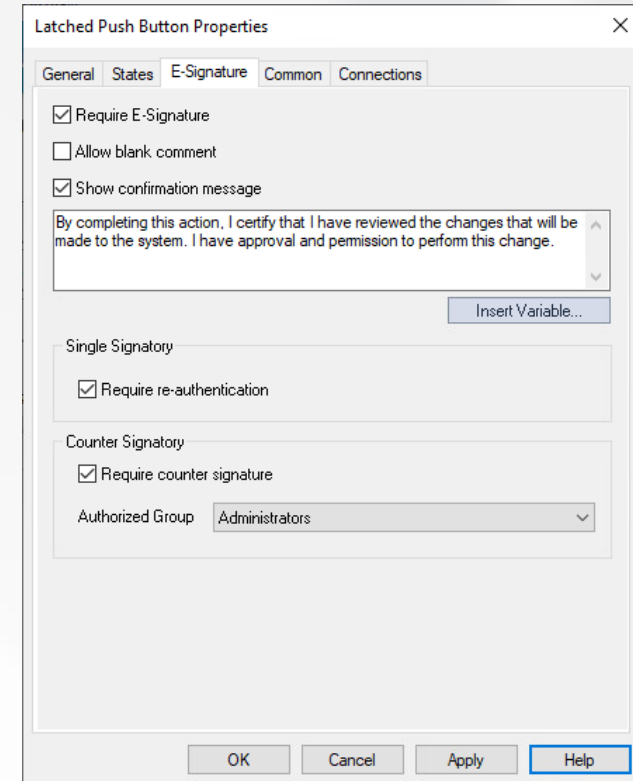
Latched Push Button Properties

General States E-Signature Common Connections

Require E-Signature

Allow blank comment

Show confirmation message

By completing this action, I certify that I have reviewed the changes that will be made to the system. I have approval and permission to perform this change.

Insert Variable...

Single Signatory

Require re-authentication

Counter Signatory

Require counter signature

Authorized Group Administrators

OK Cancel Apply Help